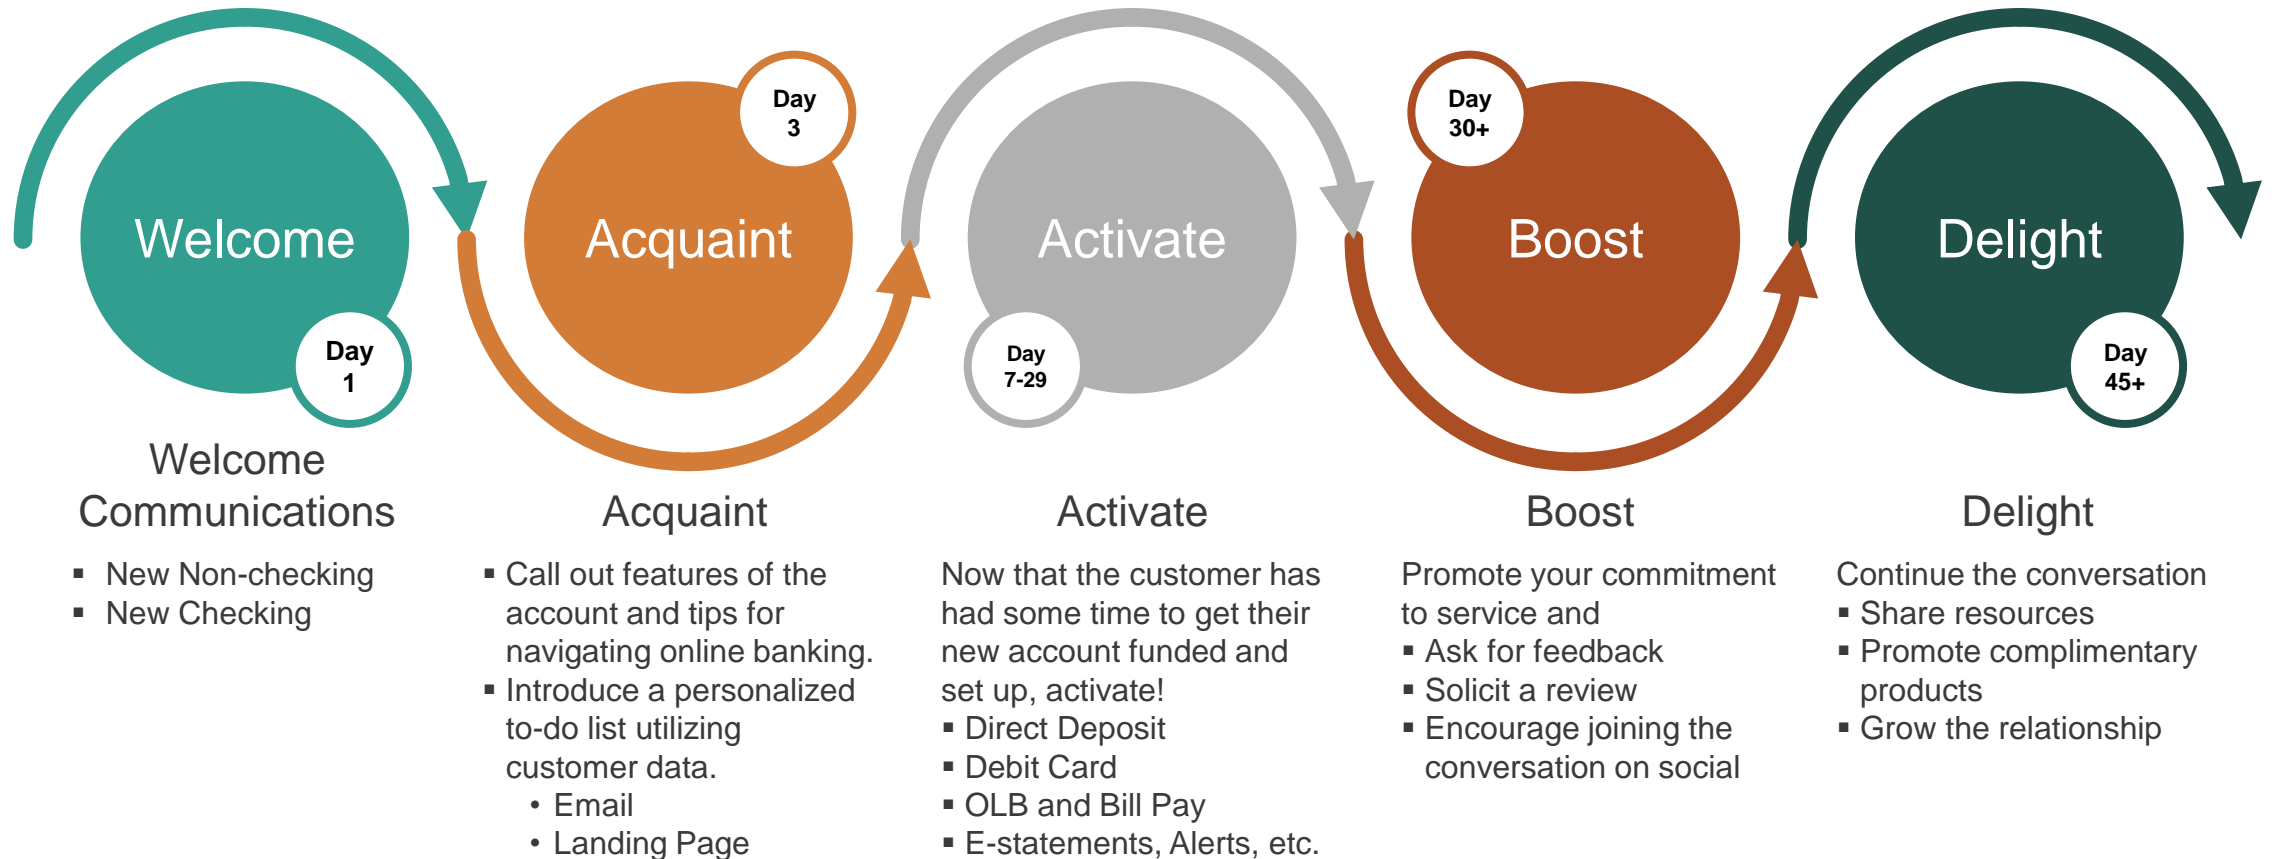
Welcome

Day 1

Acquaint

Day 3

Activate

Day 7-29

Boost

Day 30+

Delight

Day 45+

Welcome Communications

- New Non-checking
- New Checking

Acquaint

- Call out features of the account and tips for navigating online banking.
- Introduce a personalized to-do list utilizing customer data.
  - Email
  - Landing Page

Activate

Now that the customer has had some time to get their new account funded and set up, activate!

- Direct Deposit
- Debit Card
- OLB and Bill Pay
- E-statements, Alerts, etc.

Boost

Promote your commitment to service and

- Ask for feedback
- Solicit a review
- Encourage joining the conversation on social

Delight

Continue the conversation

- Share resources
- Promote complimentary products
- Grow the relationship